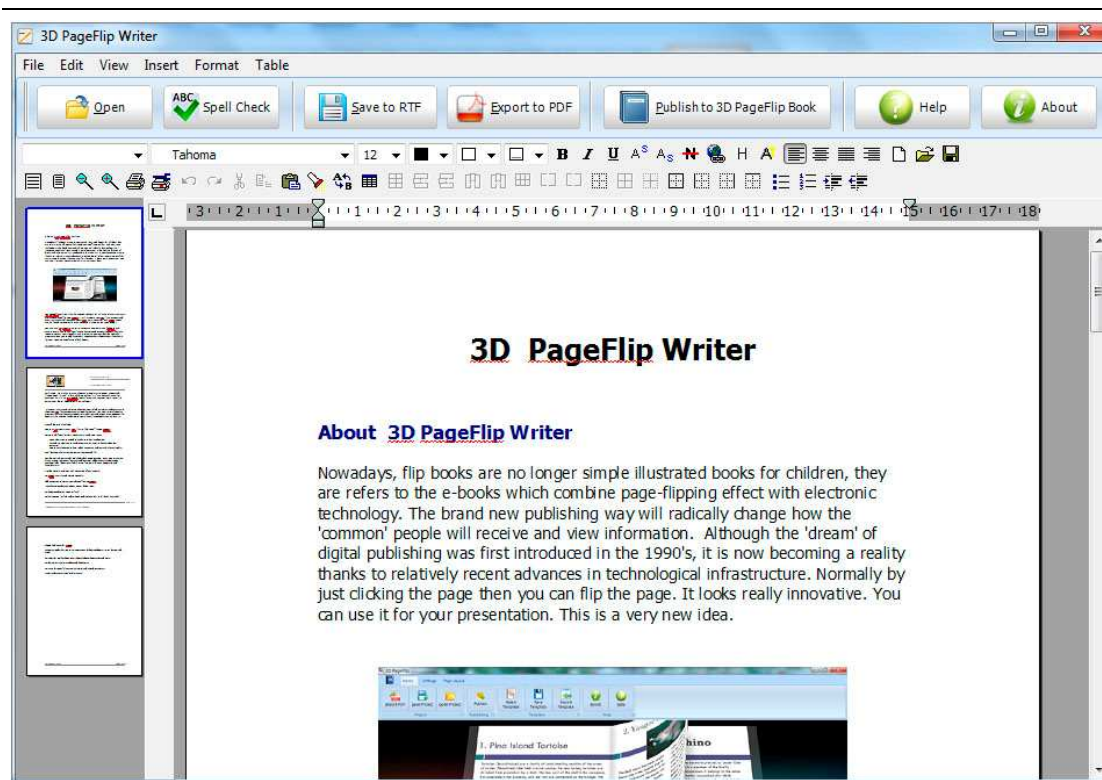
3D PageFlip Writer

File Edit View Insert Format Table

Open
Spell Check
Save to RTF
Export to PDF
Publish to 3D PageFlip Book
Help
About

Tahoma
12

3D PageFlip Writer

About 3D PageFlip Writer

Nowadays, flip books are no longer simple illustrated books for children, they are refers to the e-books which combine page-flipping effect with electronic technology. The brand new publishing way will radically change how the 'common' people will receive and view information. Although the 'dream' of digital publishing was first introduced in the 1990's, it is now becoming a reality thanks to relatively recent advances in technological infrastructure. Normally by just clicking the page then you can flip the page. It looks really innovative. You can use it for your presentation. This is a very new idea.

1. Pine Island Tortoise
hino